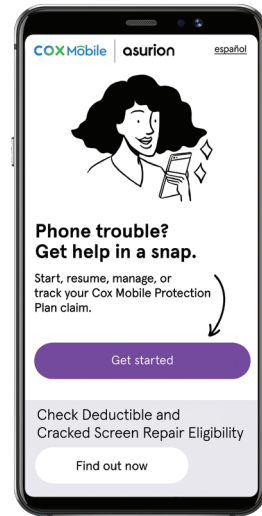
COX Mobile | asurion español

Phone trouble? Get help in a snap.

Start, resume, manage, or track your Cox Mobile Protection Plan claim.

Get started

Check Deductible and Cracked Screen Repair Eligibility

Find out now